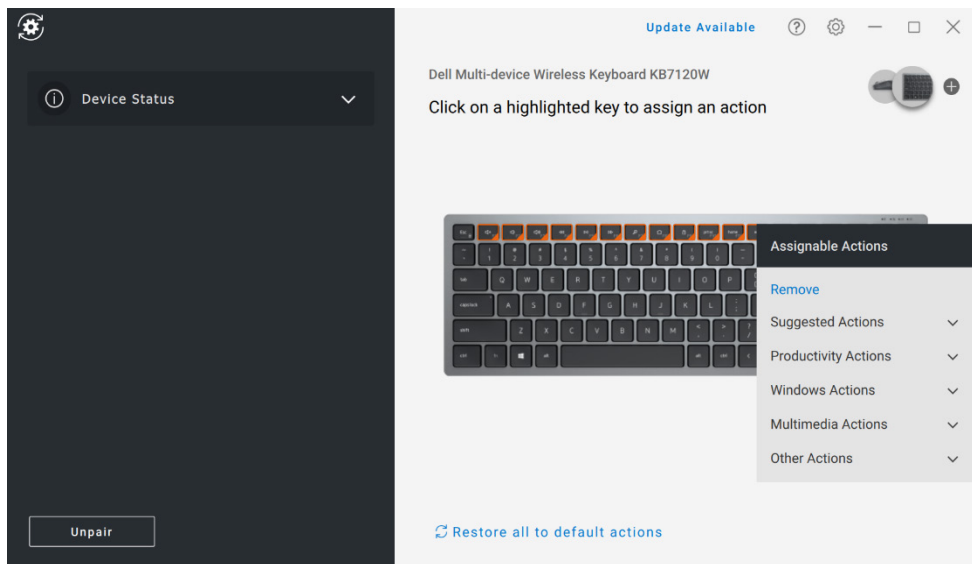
Update Available

Device Status

Dell Multi-device Wireless Keyboard KB7120W

Click on a highlighted key to assign an action

Assignable Actions

Remove

Suggested Actions

Productivity Actions

Windows Actions

Multimedia Actions

Other Actions

Unpair

Restore all to default actions